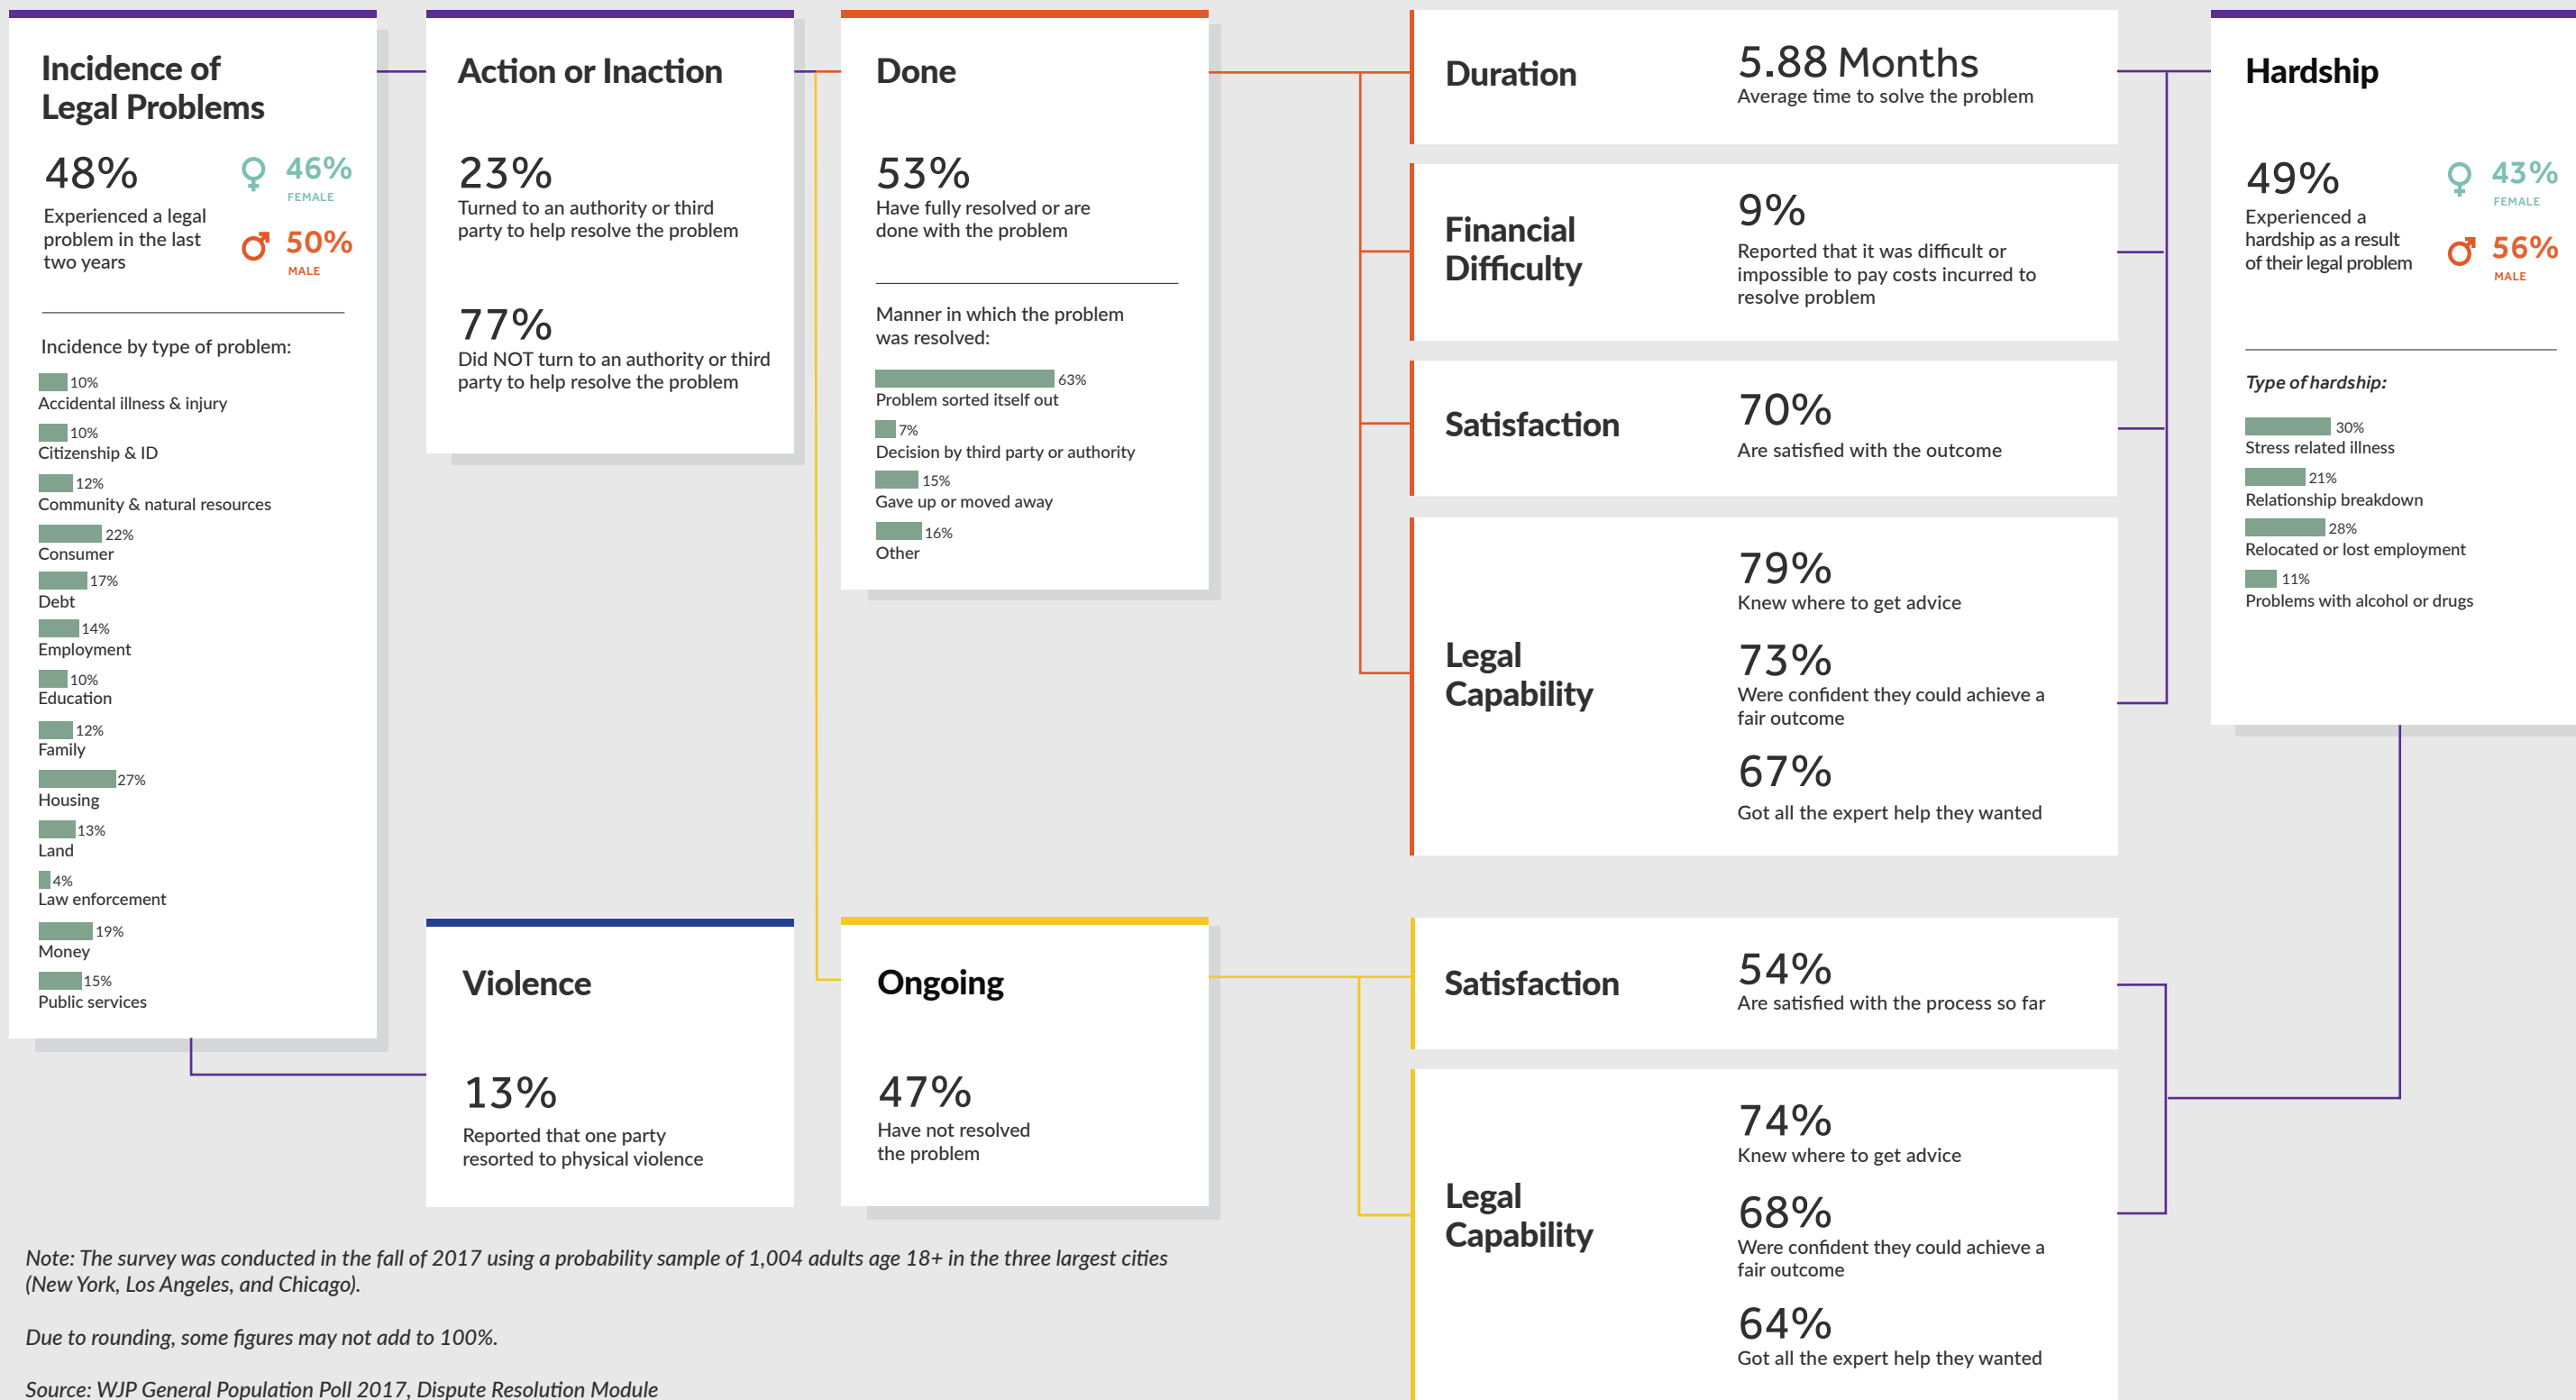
Incidence of Legal Problems

48%
Experienced a legal problem in the last two years

46%
FEMALE

50%
MALE

Incidence by type of problem:

10%
Accidental illness & injury

10%
Citizenship & ID

12%
Community & natural resources

22%
Consumer

17%
Debt

14%
Employment

10%
Education

12%
Family

27%
Housing

13%
Land

4%
Law enforcement

19%
Money

15%
Public services

Action or Inaction

23%
Turned to an authority or third party to help resolve the problem

77%
Did NOT turn to an authority or third party to help resolve the problem

Done

53%
Have fully resolved or are done with the problem

Manner in which the problem was resolved:

63%
Problem sorted itself out

7%
Decision by third party or authority

15%
Gave up or moved away

16%
Other

Duration

5.88 Months
Average time to solve the problem

Financial Difficulty

9%
Reported that it was difficult or impossible to pay costs incurred to resolve problem

Satisfaction

70%
Are satisfied with the outcome

Legal Capability

79%
Knew where to get advice

73%
Were confident they could achieve a fair outcome

67%
Got all the expert help they wanted

Hardship

49%
Experienced a hardship as a result of their legal problem

43%
FEMALE

56%
MALE

Type of hardship:

30%
Stress related illness

21%
Relationship breakdown

28%
Relocated or lost employment

11%
Problems with alcohol or drugs

Violence

13%
Reported that one party resorted to physical violence

Ongoing

47%
Have not resolved the problem

Satisfaction

54%
Are satisfied with the process so far

Legal Capability

74%
Knew where to get advice

68%
Were confident they could achieve a fair outcome

64%
Got all the expert help they wanted

Note: The survey was conducted in the fall of 2017 using a probability sample of 1,004 adults age 18+ in the three largest cities (New York, Los Angeles, and Chicago).

Due to rounding, some figures may not add to 100%.

Source: WJP General Population Poll 2017, Dispute Resolution Module